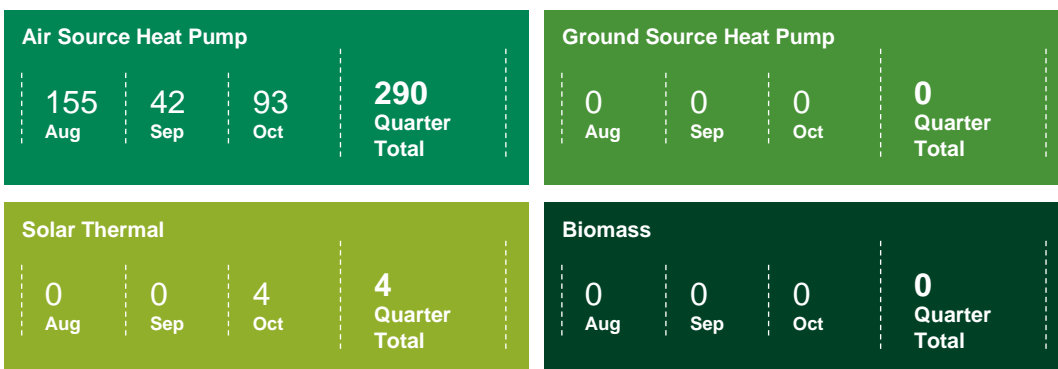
Air Source Heat Pump

155
Aug

42
Sep

93
Oct

290
Quarter Total

Ground Source Heat Pump

0
Aug

0
Sep

0
Oct

0
Quarter Total

Solar Thermal

0
Aug

0
Sep

4
Oct

4
Quarter Total

Biomass

0
Aug

0
Sep

0
Oct

0
Quarter Total